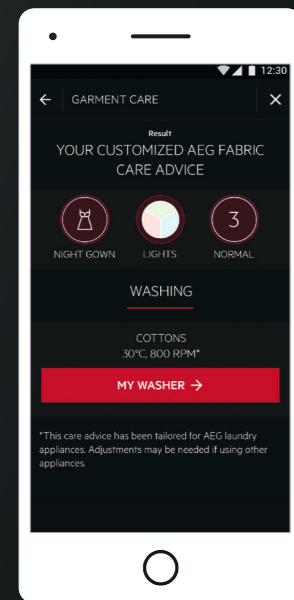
12:30

GARMENT CARE

Result

YOUR CUSTOMIZED AEG FABRIC CARE ADVICE

3

NIGHT GOWN LIGHTS NORMAL

WASHING

COTTONS
30°C, 800 RPM*

MY WASHER →

*This care advice has been tailored for AEG laundry appliances. Adjustments may be needed if using other appliances.